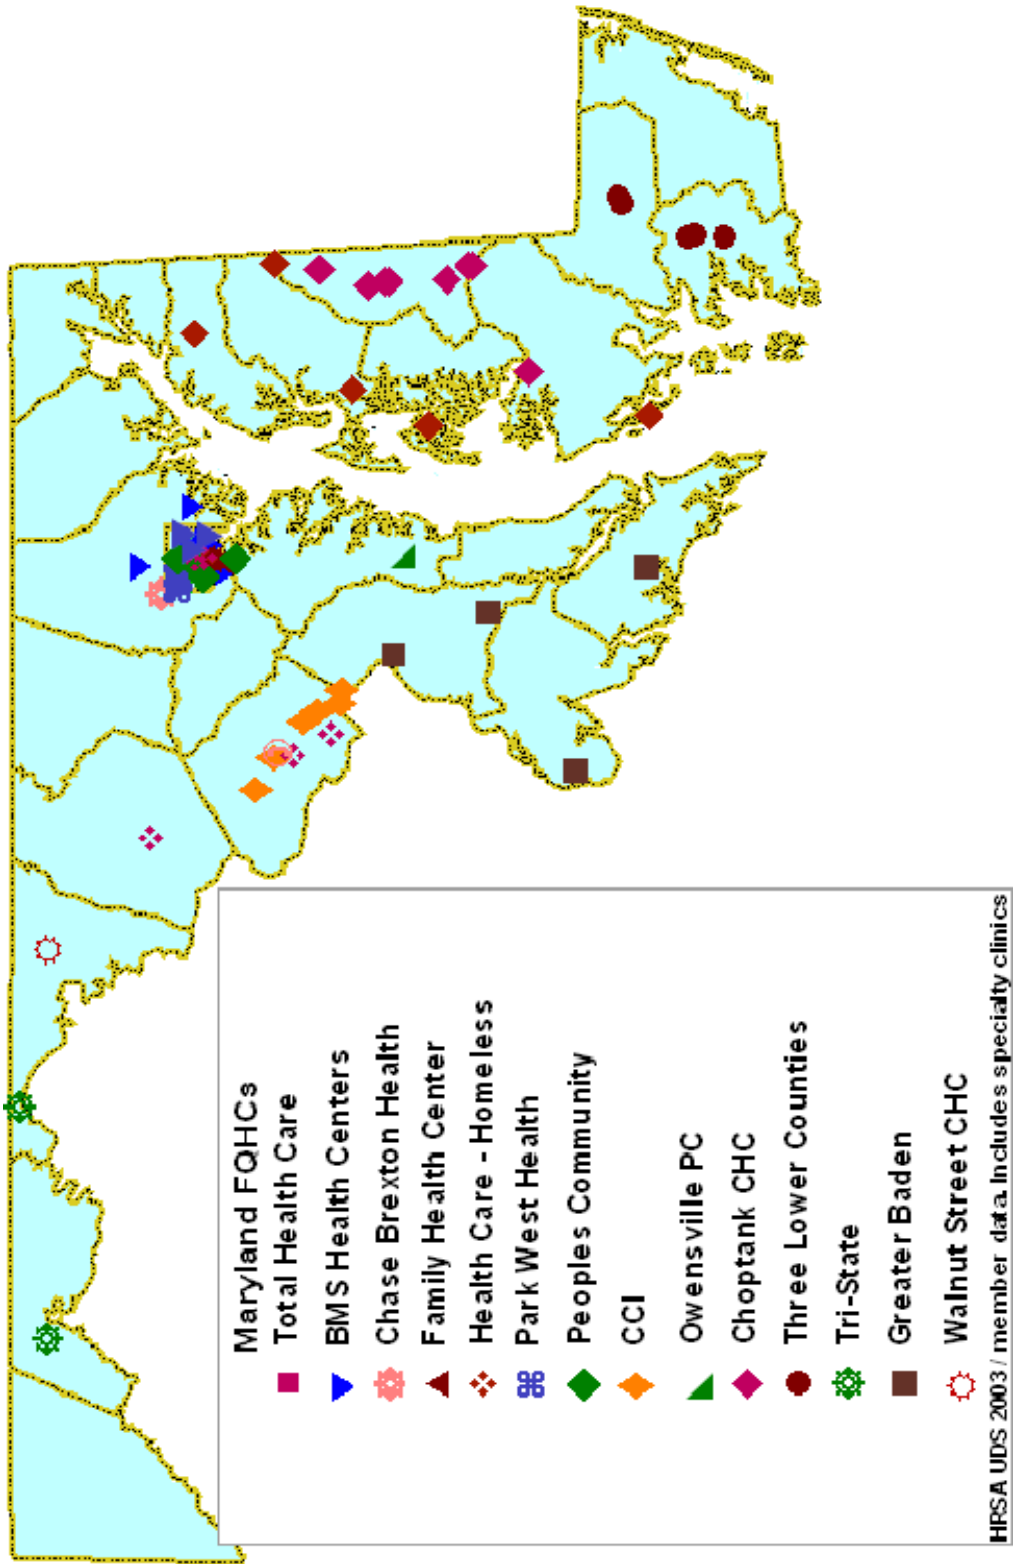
Maryland FQHCs
Total Health Care
BMS Health Centers
Chase Brexton Health
Family Health Center
Health Care - Homeless
Park West Health
Peoples Community
CCI
Owensville PC
Choptank CHC
Three Lower Counties
Tri-State
Greater Baden
Walnut Street CHC
HRSA UDS 2003 / member data Includes specialty clinics